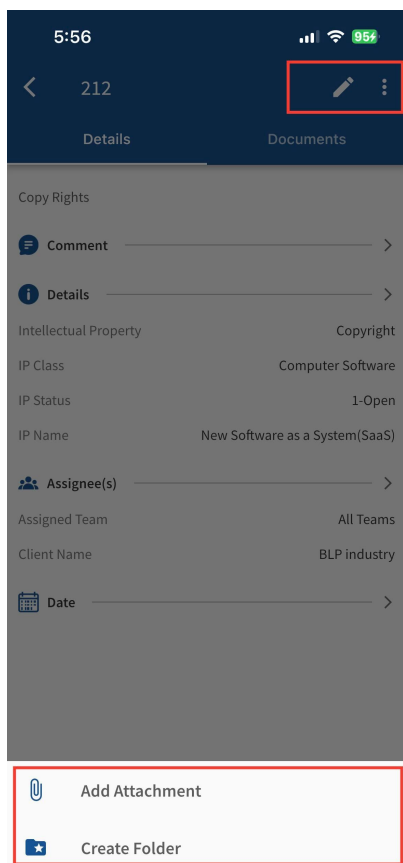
5:56

95

212

Details

Documents

Copy Rights

Comment

Details

| Intellectual Property | Copyright |
|---|---|
| IP Class | Computer Software |
| IP Status | 1-Open |
| IP Name | New Software as a System(SaaS) |

Assignee(s)

| Assigned Team | All Teams |
|---|---|
| Client Name | BLP industry |

Date

Add Attachment

Create Folder